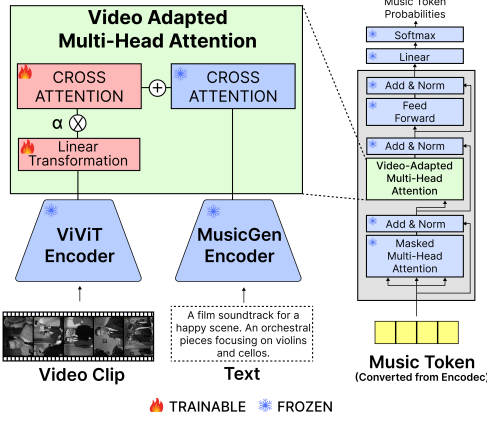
Video Adapted Multi-Head Attention

CROSS ATTENTION

CROSS ATTENTION

α

Linear Transformation

ViViT Encoder

MusicGen Encoder

Music Token Probabilities

Softmax

Linear

Add & Norm

Feed Forward

Add & Norm

Video-Adapted Multi-Head Attention

Add & Norm

Masked Multi-Head Attention

A film soundtrack for a happy scene. An orchestral pieces focusing on violins and cellos.

Video Clip

Text

Music Token
(Converted from Encodec)

TRAINABLE FROZEN